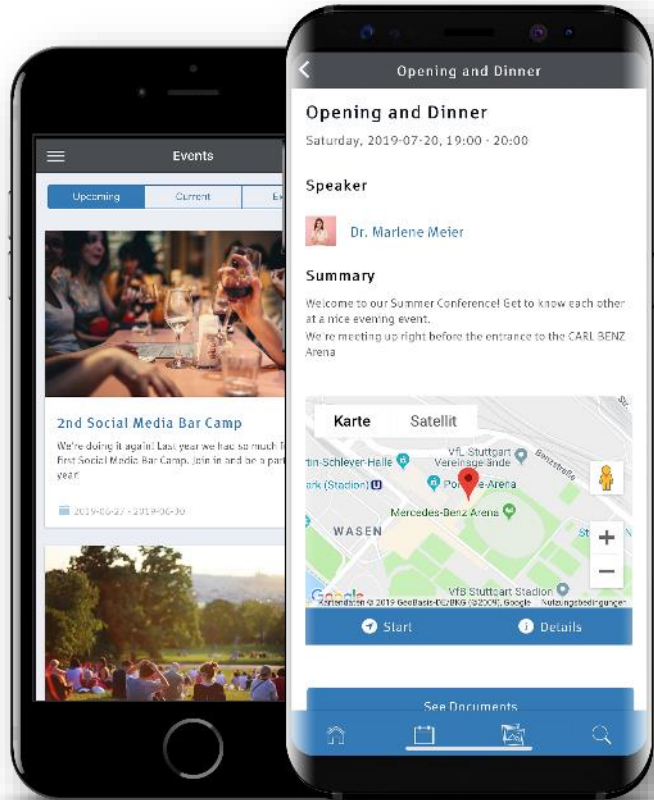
Events

Upcoming Current E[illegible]

2nd Social Media Bar Camp

We're doing it again! Last year we had so much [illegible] first Social Media Bar Camp. Join in and be a part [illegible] year.

2019-06-27 - 2019-06-30

Opening and Dinner

Opening and Dinner

Saturday, 2019-07-20, 19:00 - 20:00

Speaker

Dr. Marlene Meier

Summary

Welcome to our Summer Conference! Get to know each other at a nice evening event.
We're meeting up right before the entrance to the CARL BENZ Arena

Karte Satellit

VfL Stuttgart Vereinsgelände

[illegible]tin-Schleyer-Halle

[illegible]ark (Stadion)

Po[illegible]e-Arena

Mercedes-Benz Arena

WASEN

VfB Stuttgart Stadion

Benzstraße

Google

Kartendaten © 2019 GeoBasis-DE/BKG (©2009), Google Nutzungsbedingungen

Start

Details

See Documents